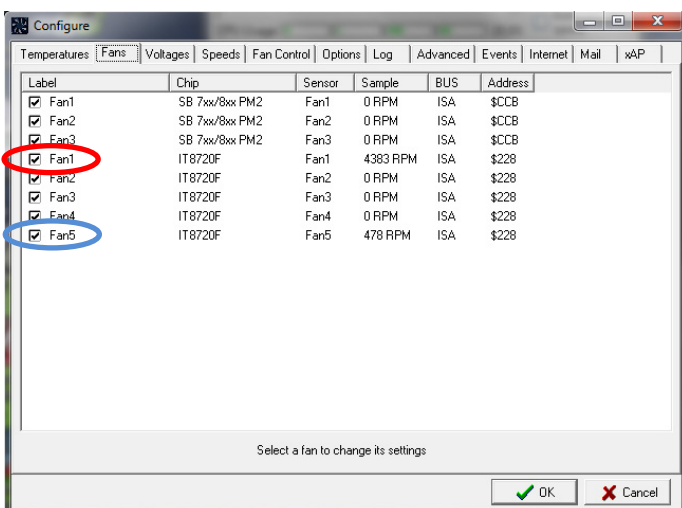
Configure

Temperatures | Fans | Voltages | Speeds | Fan Control | Options | Log | Advanced | Events | Internet | Mail | xAP

| Label | Chip | Sensor | Sample | BUS | Address |
|---|---|---|---|---|---|
| Fan1 | SB 7xx/8xx PM2 | Fan1 | 0 RPM | ISA | $CCB |
| Fan2 | SB 7xx/8xx PM2 | Fan2 | 0 RPM | ISA | $CCB |
| Fan3 | SB 7xx/8xx PM2 | Fan3 | 0 RPM | ISA | $CCB |
| Fan1 | IT8720F | Fan1 | 4383 RPM | ISA | $228 |
| Fan2 | IT8720F | Fan2 | 0 RPM | ISA | $228 |
| Fan3 | IT8720F | Fan3 | 0 RPM | ISA | $228 |
| Fan4 | IT8720F | Fan4 | 0 RPM | ISA | $228 |
| Fan5 | IT8720F | Fan5 | 478 RPM | ISA | $228 |

Select a fan to change its settings

OK
Cancel